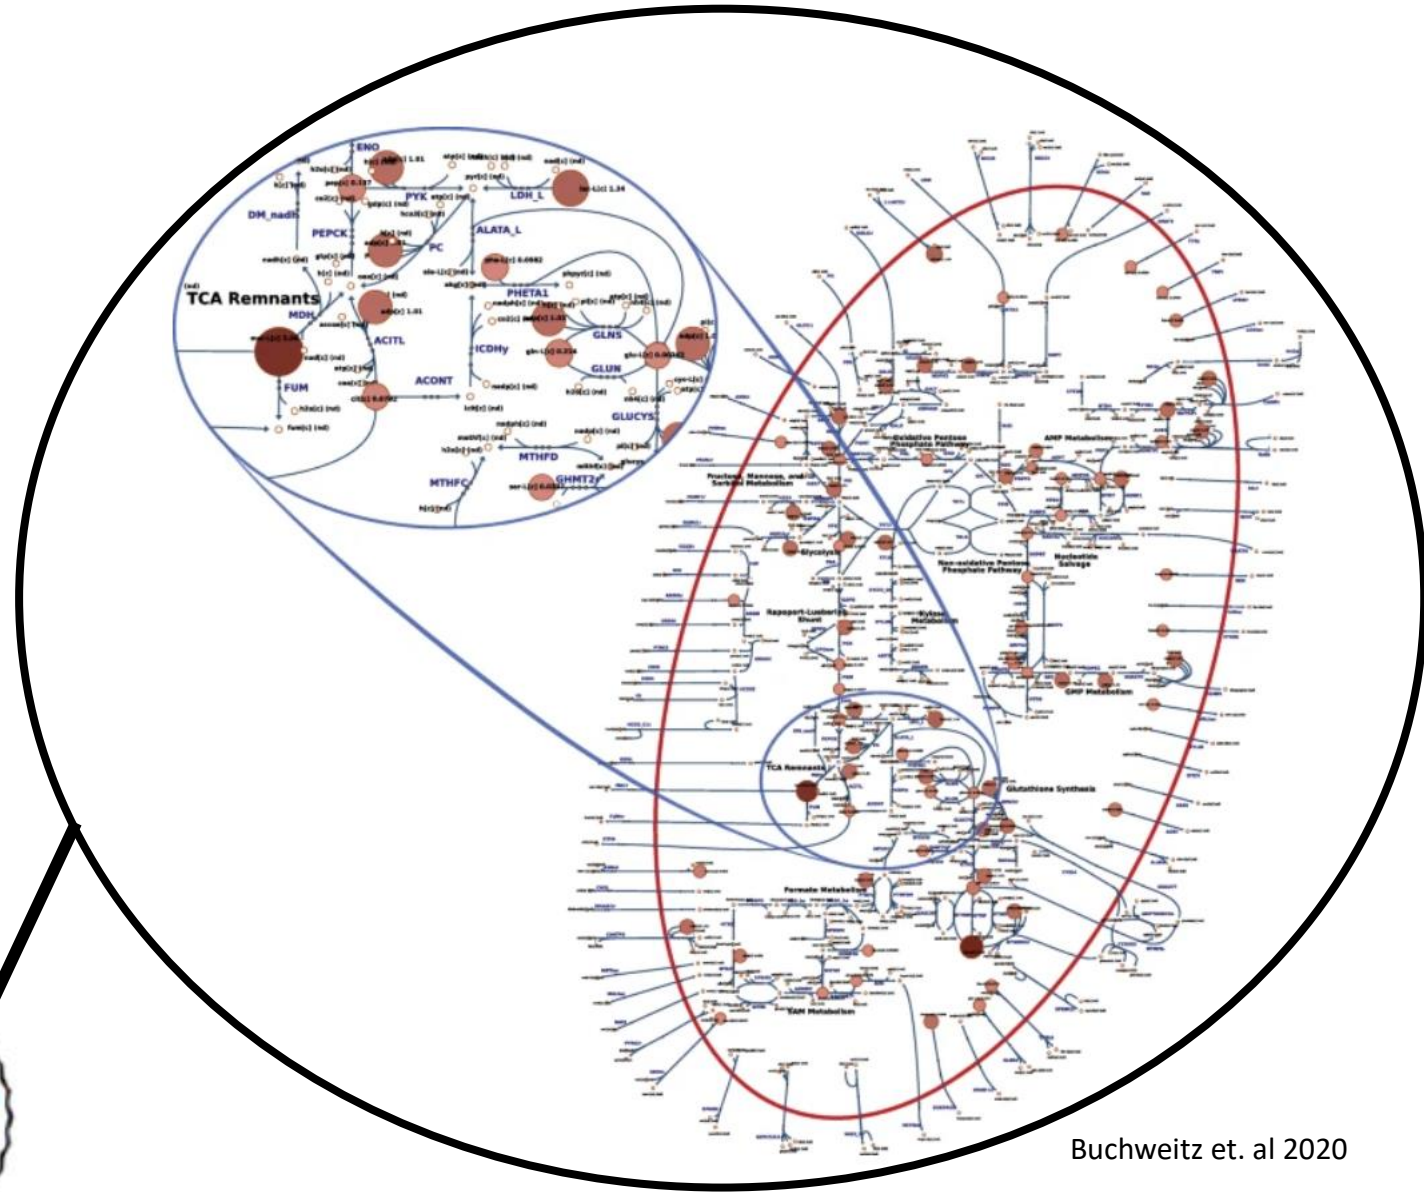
ENO
PYK
LDH_L
DM_nadh
PEPCK
PC
ALATA_L
TCA Remnants
MDH
ACITL
PHETA1
GLNS
ICDHy
GLUN
FUM
ACONT
GLUCYS
MTHFD
MTHFC
GHMT2r

Oxidative Pentose Phosphate Pathway
AMP Metabolism
Fructose, Mannose, and Sorbitol Metabolism
Glycolysis
Non-oxidative Pentose Phosphate Pathway
Nucleotide Salvage
Rapoport-Luebering Shunt
Xylose Metabolism
GMP Metabolism
TCA Remnants
Glutathione Synthesis
Formate Metabolism
SAM Metabolism

Buchweitz et. al 2020